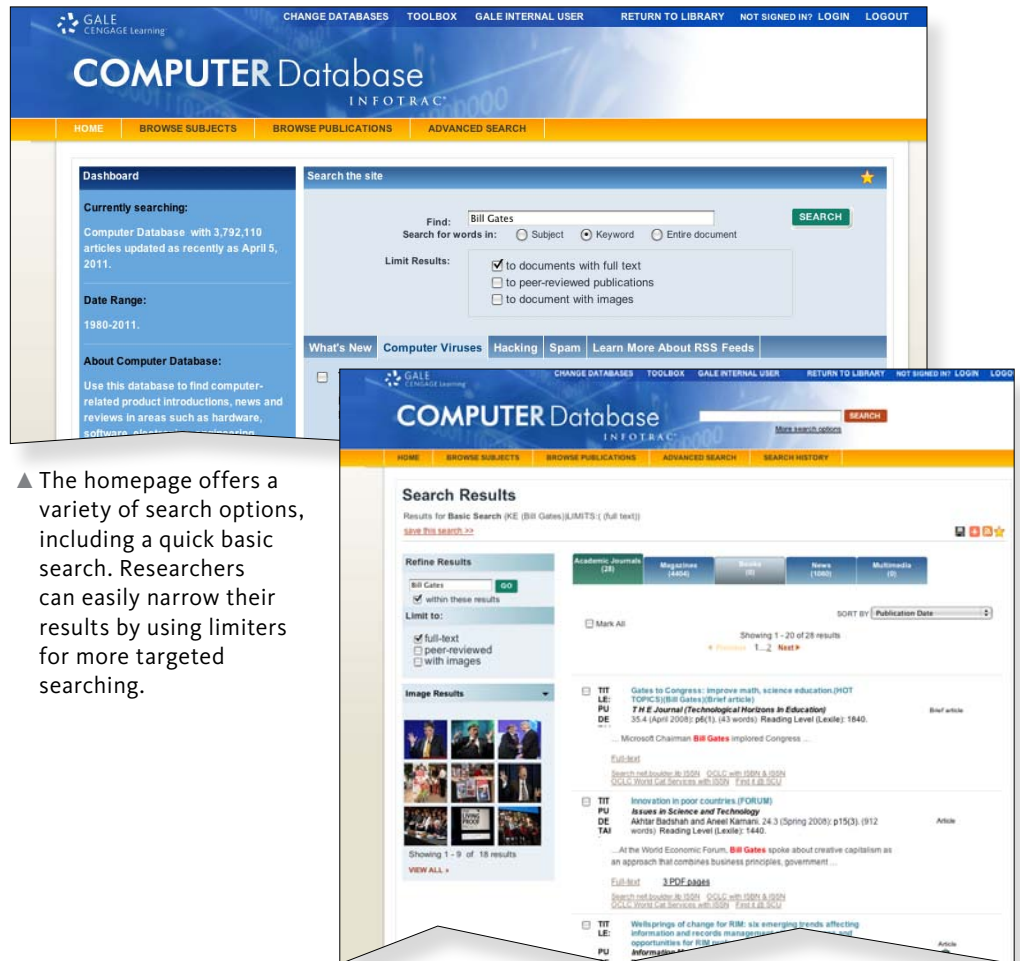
GALE CENGAGE Learning

CHANGE DATABASES TOOLBOX GALE INTERNAL USER RETURN TO LIBRARY NOT SIGNED IN? LOGIN LOGOUT

COMPUTER Database
INFOTRAC

HOME BROWSE SUBJECTS BROWSE PUBLICATIONS ADVANCED SEARCH

Dashboard

Currently searching:

Computer Database with 3,792,110 articles updated as recently as April 5, 2011.

Date Range:

1980-2011.

About Computer Database:

Use this database to find computer-related product introductions, news and reviews in areas such as hardware, software, electronics, engineering

Search the site

Find: Bill Gates SEARCH

Search for words in: Subject Keyword Entire document

Limit Results: to documents with full text
to peer-reviewed publications
to document with images

What's New Computer Viruses Hacking Spam Learn More About RSS Feeds

▲ The homepage offers a variety of search options, including a quick basic search. Researchers can easily narrow their results by using limiters for more targeted searching.

GALE CENGAGE Learning

CHANGE DATABASES TOOLBOX GALE INTERNAL USER RETURN TO LIBRARY NOT SIGNED IN? LOGIN LOGO

COMPUTER Database
INFOTRAC

SEARCH
More search options

HOME BROWSE SUBJECTS BROWSE PUBLICATIONS ADVANCED SEARCH SEARCH HISTORY

Search Results

Results for Basic Search (KE (Bill Gates))LIMITS:( (full text))

save this search >>

Refine Results

Bill Gates GO
within these results

Limit to:

full-text
peer-reviewed
with images

Image Results

Showing 1 - 9 of 18 results

VIEW ALL »

Academic Journals (28) Magazines (4404) Books (0) News (1060) Multimedia (0)

Mark All

SORT BY Publication Date

Showing 1 - 20 of 28 results

« Previous 1...2 Next »

TITLE: Gates to Congress: improve math, science education.(HOT TOPICS)(Bill Gates)(Brief article)
PU T H E Journal (Technological Horizons In Education)
DE 35.4 (April 2008): p6(1). (43 words) Reading Level (Lexile): 1840.

Brief article

... Microsoft Chairman Bill Gates implored Congress ...

Full-text

Search ne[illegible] ISSN OCLC with ISBN & ISSN
OCLC World Cat Services with ISSN Find it @ SCU

TIT Innovation in poor countries.(FORUM)
PU Issues in Science and Technology
DE Akhtar Badshah and Aneel Karnani. 24.3 (Spring 2008): p15(3). (912
TAI words) Reading Level (Lexile): 1440.

Article

...At the World Economic Forum, Bill Gates spoke about creative capitalism as an approach that combines business principles, government ...

Full-text 3 PDF pages

Search ne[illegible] ISSN OCLC with ISBN & ISSN
OCLC World Cat Services with ISSN Find it @ SCU

TITLE: Wellsprings of change for RIM: six emerging trends affecting information and records management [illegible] opportunities for RIM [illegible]
PU Information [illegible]

Article